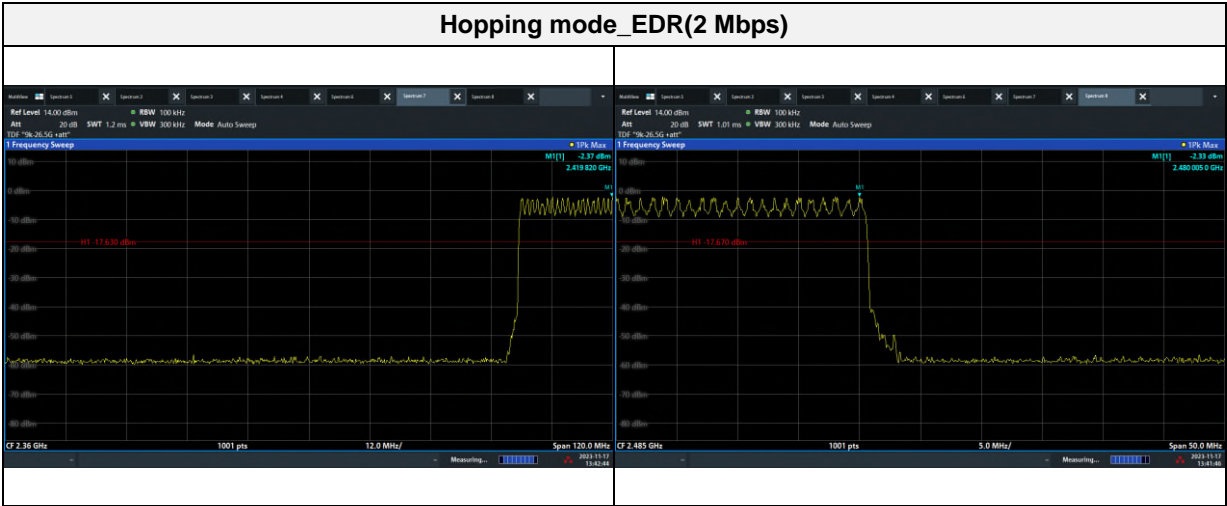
Hopping mode_EDR(2 Mbps)

MultiView Spectrum Spectrum 2 Spectrum 3 Spectrum 4 Spectrum 5 Spectrum 6 Spectrum 7 Spectrum 8
Ref Level 14.00 dBm RBW 100 kHz
Att 20 dB SWT 1.2 ms VBW 300 kHz Mode Auto Sweep
TDF "9k-26.5G +att"
1 Frequency Sweep
1Pk Max
M1[1] -2.37 dBm
2.419 820 GHz
10 dBm
0 dBm
-10 dBm
H1 -17.630 dBm
-20 dBm
-30 dBm
-40 dBm
-50 dBm
-60 dBm
-70 dBm
-80 dBm
M1
CF 2.36 GHz 1001 pts 12.0 MHz/ Span 120.0 MHz
Measuring... 2023-11-17 13:42:44

MultiView Spectrum Spectrum 2 Spectrum 3 Spectrum 4 Spectrum 5 Spectrum 6 Spectrum 7 Spectrum 8
Ref Level 14.00 dBm RBW 100 kHz
Att 20 dB SWT 1.01 ms VBW 300 kHz Mode Auto Sweep
TDF "9k-26.5G +att"
1 Frequency Sweep
1Pk Max
M1[1] -2.33 dBm
2.480 005 0 GHz
10 dBm
0 dBm
-10 dBm
H1 -17.670 dBm
-20 dBm
-30 dBm
-40 dBm
-50 dBm
-60 dBm
-70 dBm
-80 dBm
M1
CF 2.485 GHz 1001 pts 5.0 MHz/ Span 50.0 MHz
Measuring... 2023-11-17 13:41:46